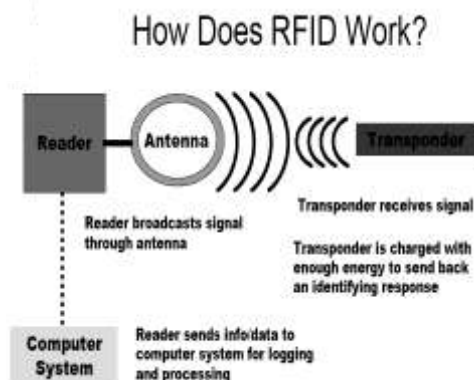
How Does RFID Work?

Reader

Antenna

Transponder

Reader broadcasts signal through antenna

Transponder receives signal

Transponder is charged with enough energy to send back an identifying response

Computer System

Reader sends info/data to computer system for logging and processing